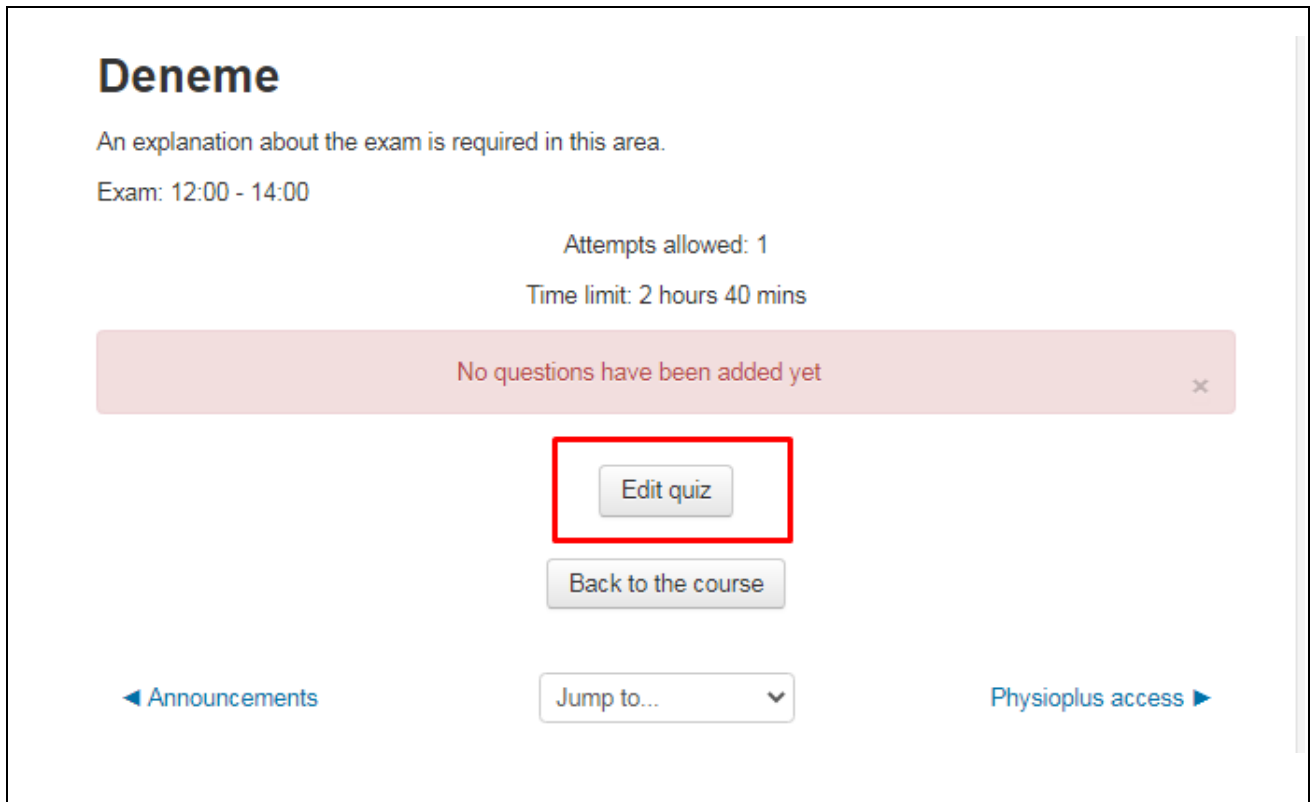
Deneme

An explanation about the exam is required in this area.

Exam: 12:00 - 14:00

Attempts allowed: 1

Time limit: 2 hours 40 mins

No questions have been added yet

×

Edit quiz

Back to the course

◄ Announcements

Jump to...

Physioplus access ►